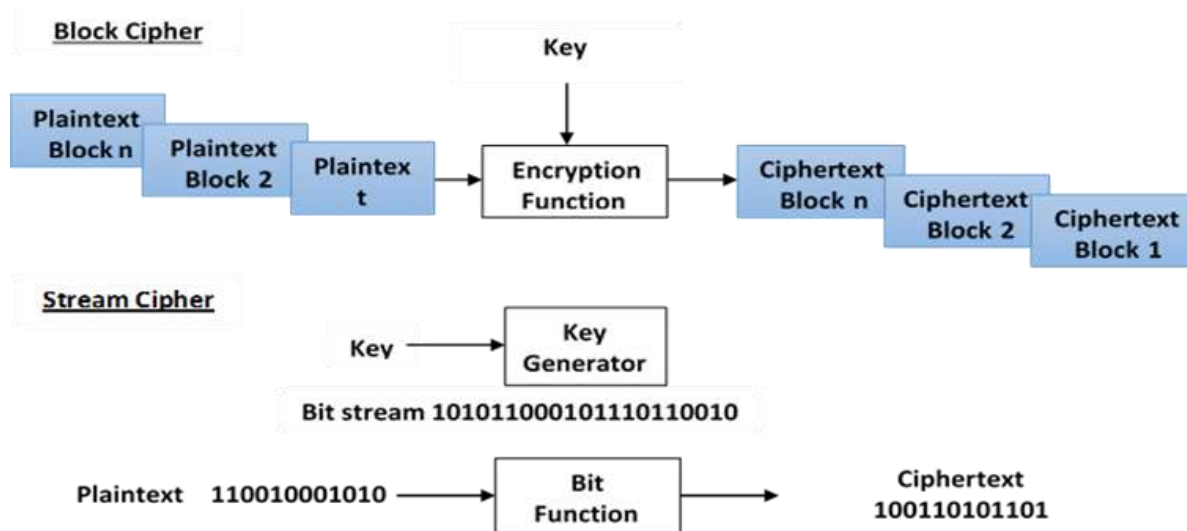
Block Cipher

Key

Plaintext Block n

Plaintext Block 2

Plaintex t

Encryption Function

Ciphertext Block n

Ciphertext Block 2

Ciphertext Block 1

Stream Cipher

Key

Key Generator

Bit stream 1010110001011101100 10

Plaintext 110010001010

Bit Function

Ciphertext 100110101101